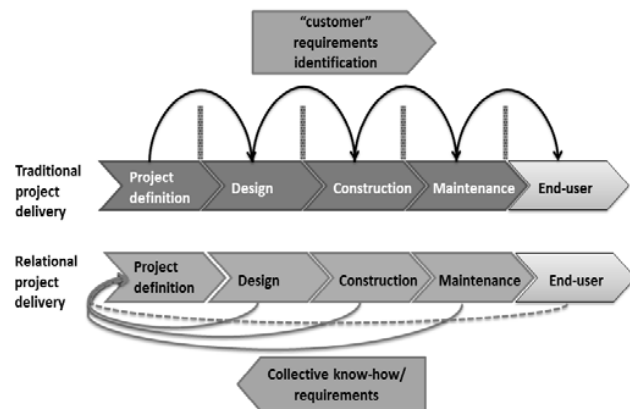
"customer" requirements identification

Traditional project delivery

Project definition

Design

Construction

Maintenance

End-user

Relational project delivery

Project definition

Design

Construction

Maintenance

End-user

Collective know-how/ requirements